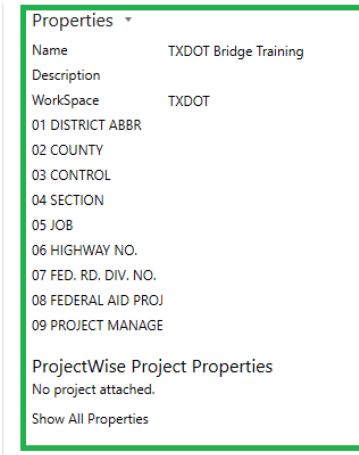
Properties

| | |
|---|---|
| Name | TXDOT Bridge Training |
| Description | |
| WorkSpace | TXDOT |
| 01 DISTRICT ABBR | |
| 02 COUNTY | |
| 03 CONTROL | |
| 04 SECTION | |
| 05 JOB | |
| 06 HIGHWAY NO. | |
| 07 FED. RD. DIV. NO. | |
| 08 FEDERAL AID PROJ | |
| 09 PROJECT MANAGE | |

ProjectWise Project Properties

No project attached.

Show All Properties